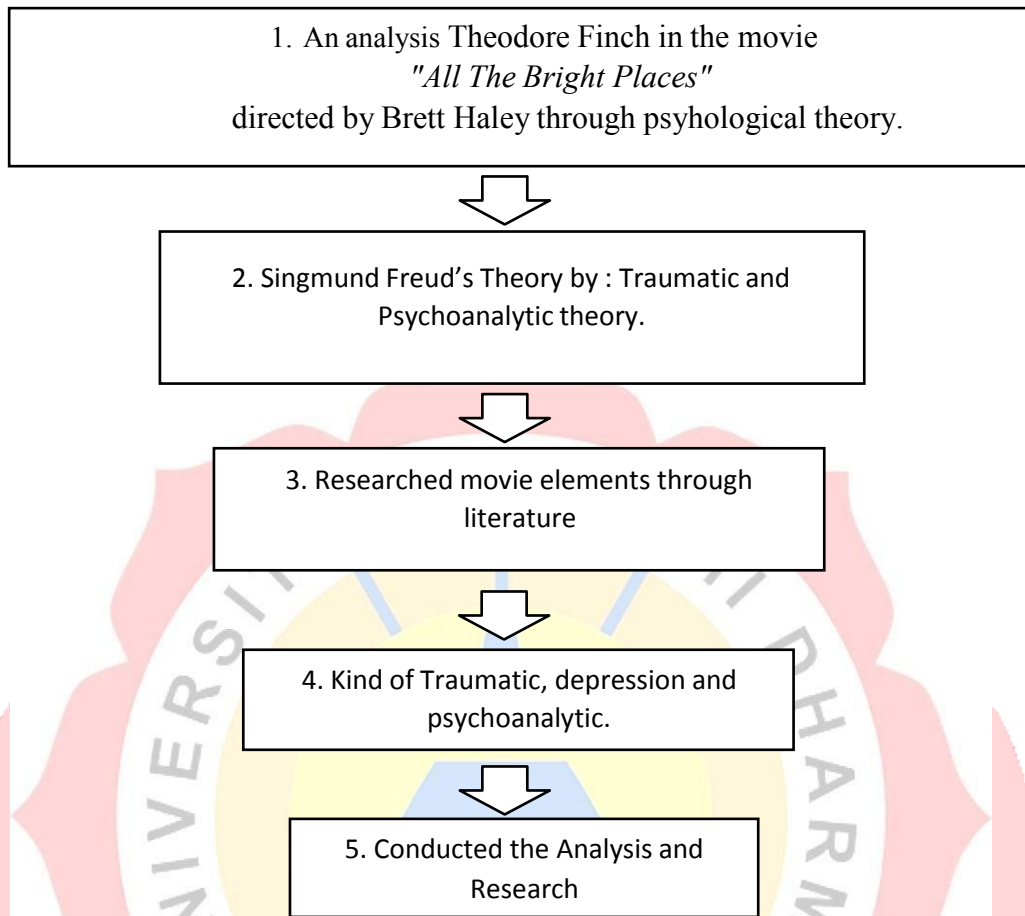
1. An analysis Theodore Finch in the movie "All The Bright Places" directed by Brett Haley through psyhological theory.

2. Singmund Freud's Theory by : Traumatic and Psychoanalytic theory.

3. Researched movie elements through literature

4. Kind of Traumatic, depression and psychoanalytic.

5. Conducted the Analysis and Research

UNIVERSITAS DHARMA